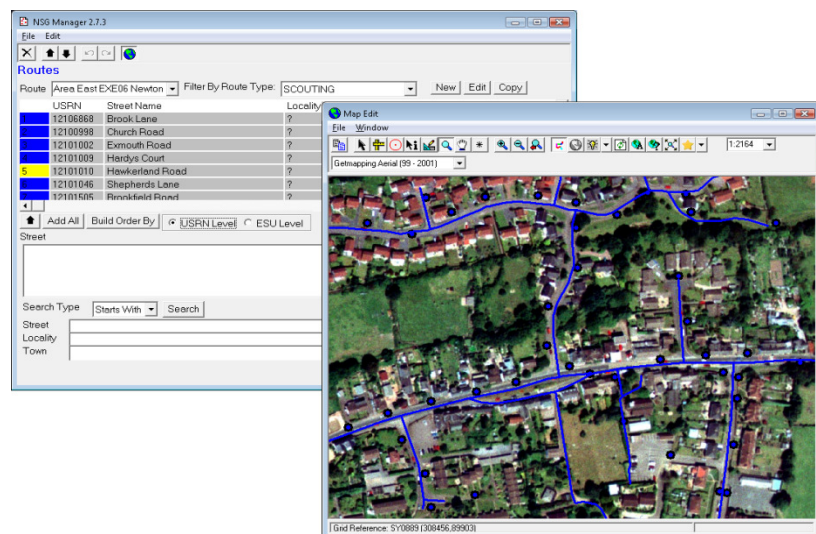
NSG Manager 2.7.3

File Edit

Routes

Route Area East EXE06 Newton Filter By Route Type: SCOUTING New Edit Copy

| | USRN | Street Name | Locality |
|---|---|---|---|
| | 12106868 | Brook Lane | ? |
| | 12100998 | Church Road | ? |
| | 12101002 | Exmouth Road | ? |
| | 12101009 | Hardys Court | ? |
| 5 | 12101010 | Hawkerland Road | ? |
| | 12101046 | Shepherds Lane | ? |
| | 12101505 | Brookfield Road | ? |

Add All Build Order By USRN Level ESU Level

Street

Search Type Starts With Search

Street
Locality
Town

Map Edit

File Window

1:2164

Getmapping Aerial (99 - 2001)

Grid Reference: SY0889 (308456,89903)